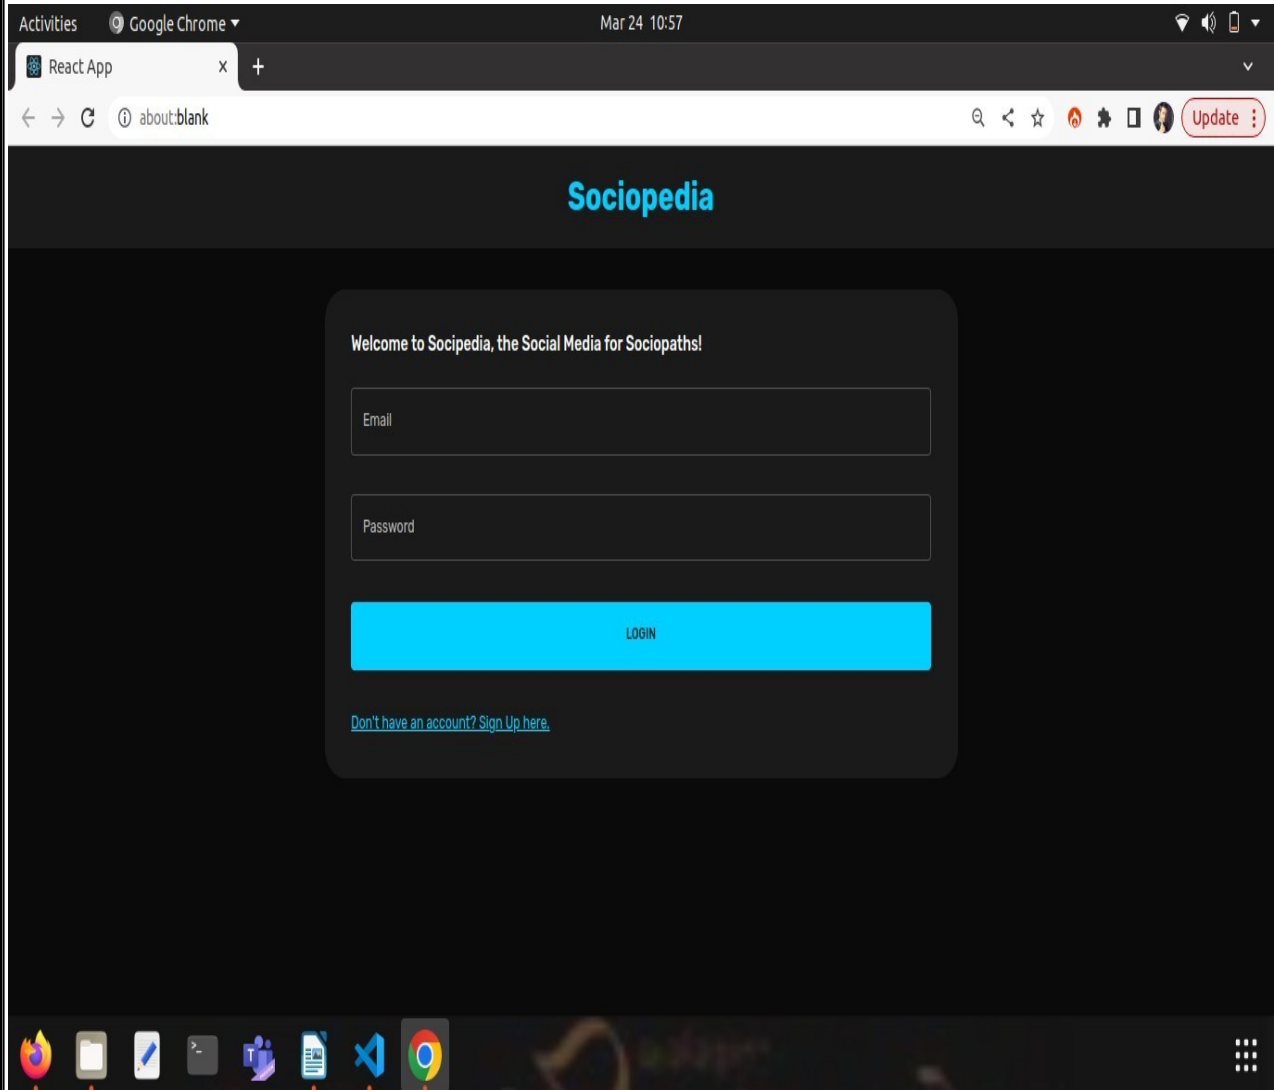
Activities Google Chrome ▾ Mar 24 10:57

React App ×

about:blank

Update

Sociopedia

Welcome to Socipedia, the Social Media for Sociopaths!

Email

Password

LOGIN

Don't have an account? Sign Up here.